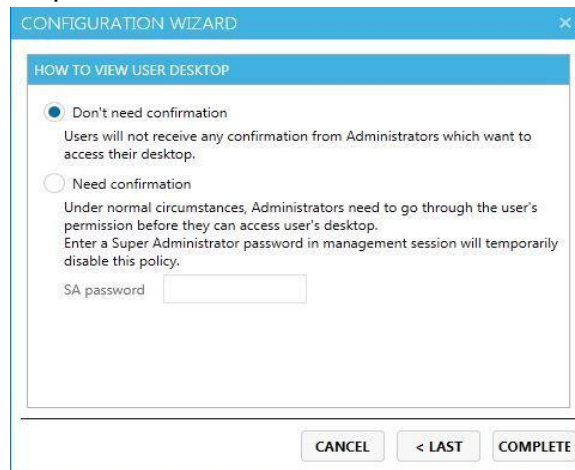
CONFIGURATION WIZARD

×

HOW TO VIEW USER DESKTOP

Don't need confirmation

Users will not receive any confirmation from Administrators which want to access their desktop.

Need confirmation

Under normal circumstances, Administrators need to go through the user's permission before they can access user's desktop.
Enter a Super Administrator password in management session will temporarily disable this policy.

SA password

CANCEL

< LAST

COMPLETE